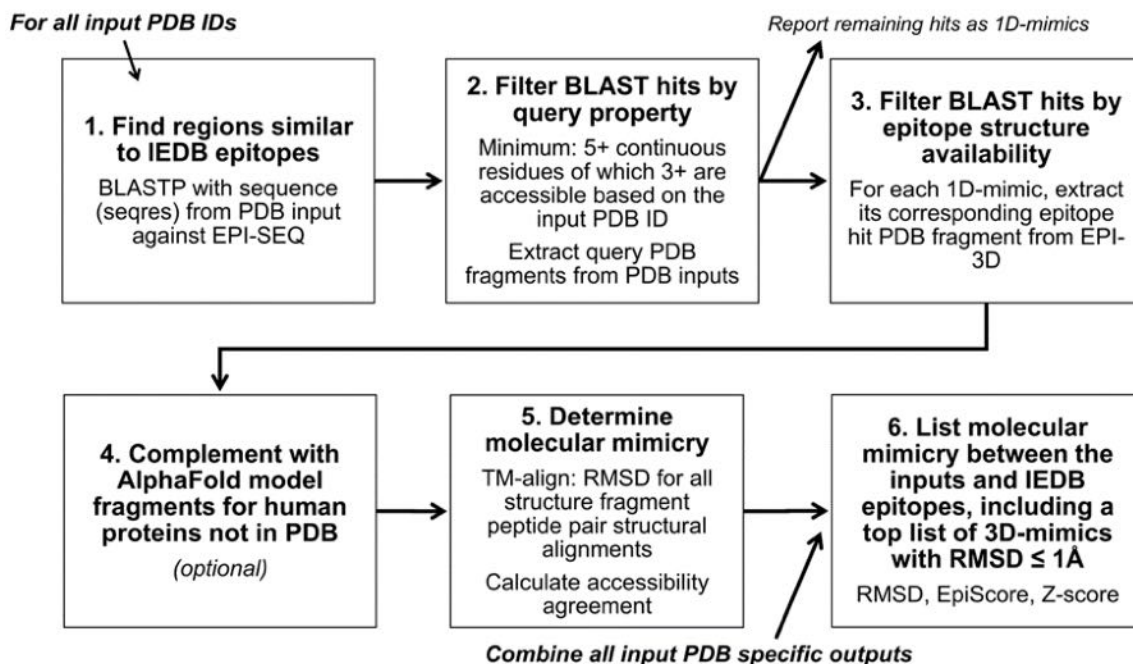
For all input PDB IDs

Report remaining hits as 1D-mimics

1. Find regions similar to IEDB epitopes

BLASTP with sequence (seqres) from PDB input against EPI-SEQ

2. Filter BLAST hits by query property

Minimum: 5+ continuous residues of which 3+ are accessible based on the input PDB ID

Extract query PDB fragments from PDB inputs

3. Filter BLAST hits by epitope structure availability

For each 1D-mimic, extract its corresponding epitope hit PDB fragment from EPI-3D

4. Complement with AlphaFold model fragments for human proteins not in PDB

(optional)

5. Determine molecular mimicry

TM-align: RMSD for all structure fragment peptide pair structural alignments

Calculate accessibility agreement

6. List molecular mimicry between the inputs and IEDB epitopes, including a top list of 3D-mimics with RMSD ≤ 1Å

RMSD, EpiScore, Z-score

Combine all input PDB specific outputs